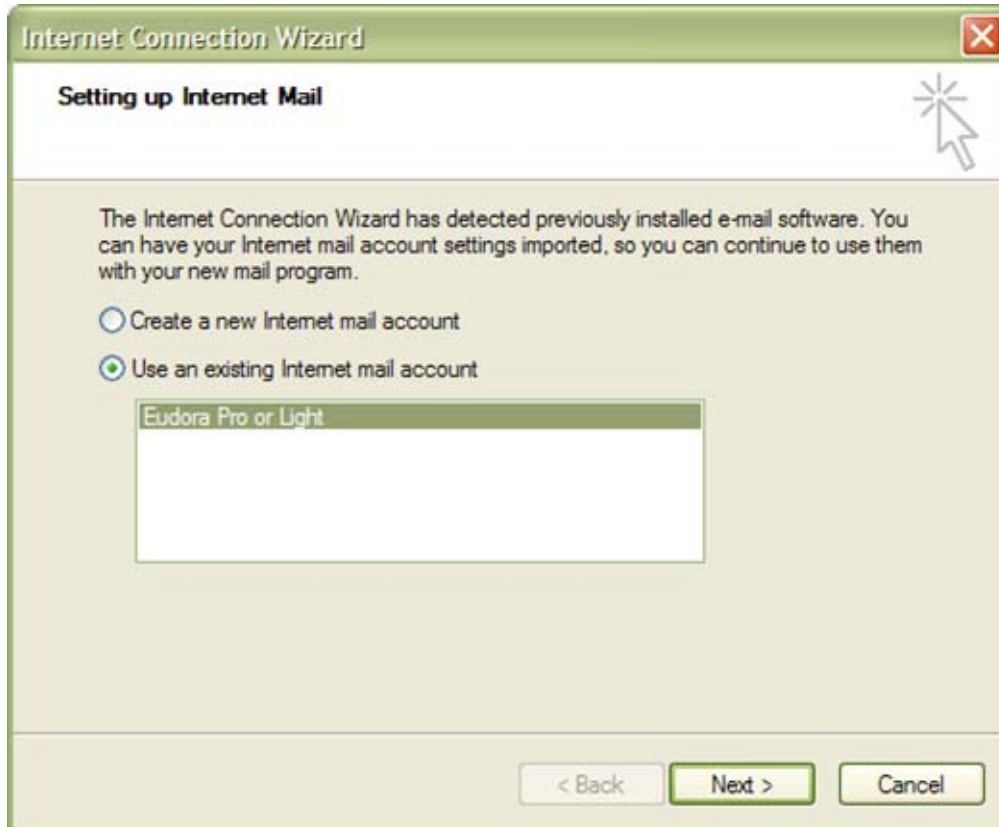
Internet Connection Wizard

Setting up Internet Mail

The Internet Connection Wizard has detected previously installed e-mail software. You can have your Internet mail account settings imported, so you can continue to use them with your new mail program.

Create a new Internet mail account

Use an existing Internet mail account

Eudora Pro or Light

< Back

Next >

Cancel